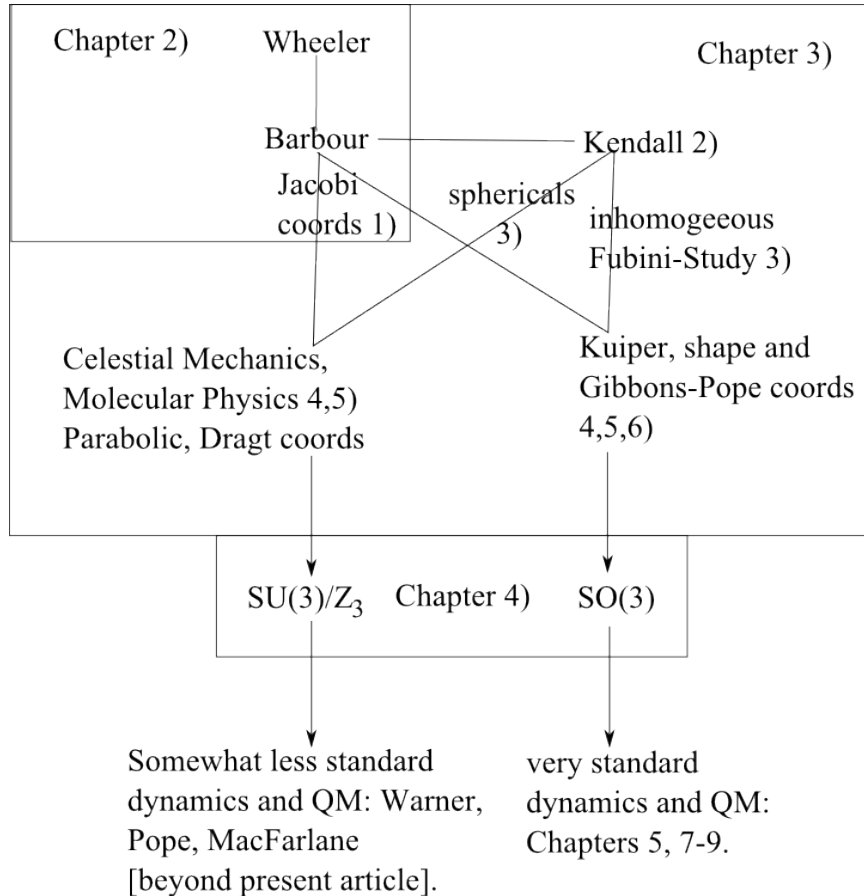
Chapter 2) Wheeler

Chapter 3)

Barbour

Kendall 2)

Jacobi coords 1)

sphericals 3)

inhomogeeous Fubini-Study 3)

Celestial Mechanics, Molecular Physics 4,5) Parabolic, Dragt coords

Kuiper, shape and Gibbons-Pope coords 4,5,6)

$SU(3)/Z_3$ Chapter 4) SO(3)

Somewhat less standard dynamics and QM: Warner, Pope, MacFarlane [beyond present article].

very standard dynamics and QM: Chapters 5, 7-9.